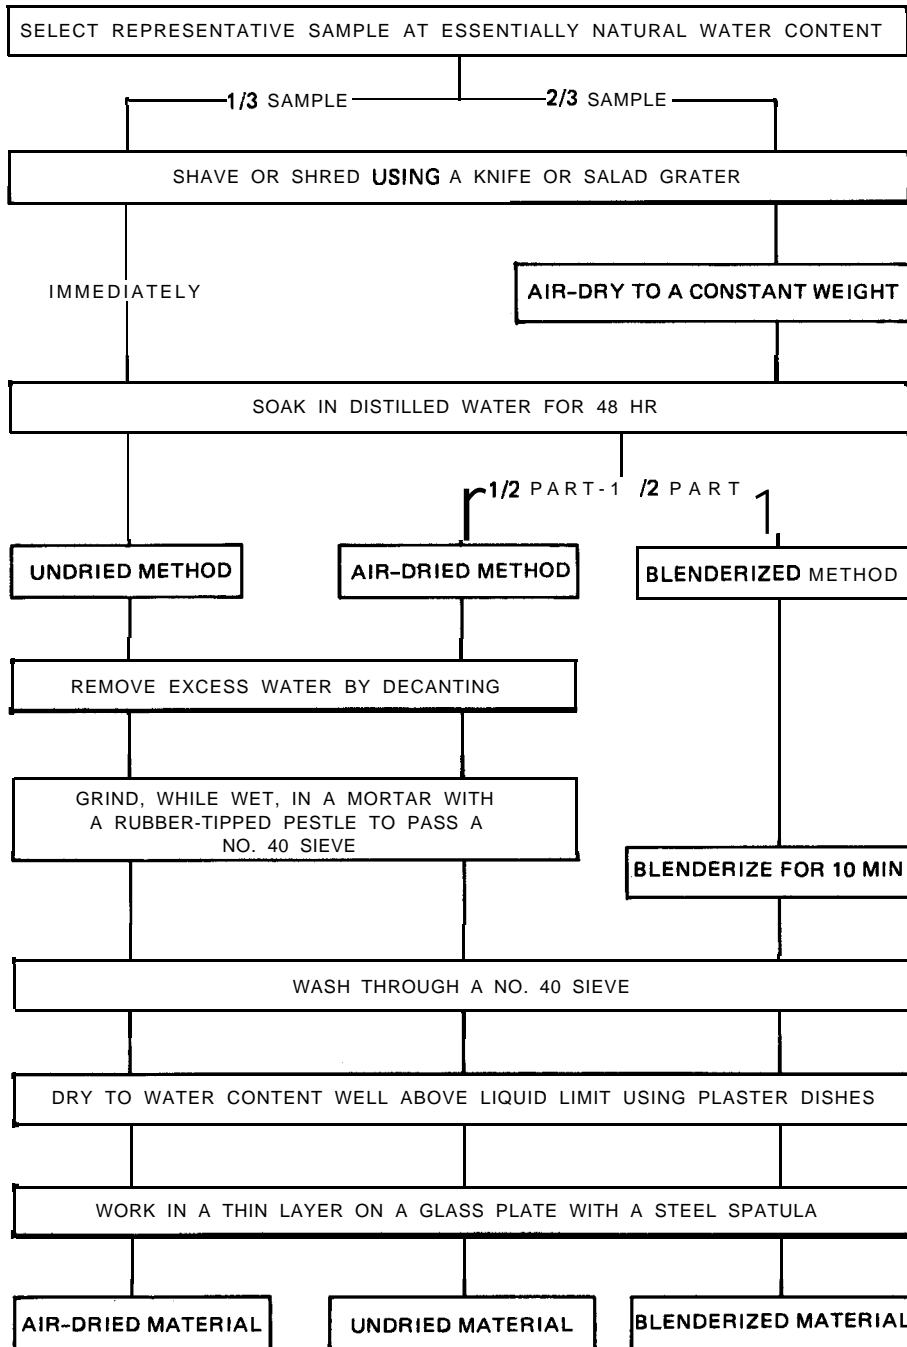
SELECT REPRESENTATIVE SAMPLE AT ESSENTIALLY NATURAL WATER CONTENT

1/3 SAMPLE

2/3 SAMPLE

SHAVE OR SHRED USING A KNIFE OR SALAD GRATER

IMMEDIATELY

AIR-DRY TO A CONSTANT WEIGHT

SOAK IN DISTILLED WATER FOR 48 HR

1/2 PART-1 /2 PART

UNDRIED METHOD

AIR-DRIED METHOD

BLENDERIZED METHOD

REMOVE EXCESS WATER BY DECANTING

GRIND, WHILE WET, IN A MORTAR WITH A RUBBER-TIPPED PESTLE TO PASS A NO. 40 SIEVE

BLENDERIZE FOR 10 MIN

WASH THROUGH A NO. 40 SIEVE

DRY TO WATER CONTENT WELL ABOVE LIQUID LIMIT USING PLASTER DISHES

WORK IN A THIN LAYER ON A GLASS PLATE WITH A STEEL SPATULA

AIR-DRIED MATERIAL

UNDRIED MATERIAL

BLENDERIZED MATERIAL